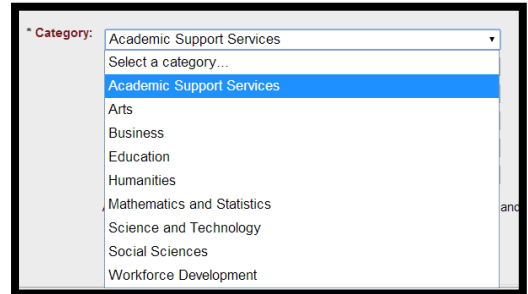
* Category: Academic Support Services

Select a category...
Academic Support Services
Arts
Business
Education
Humanities
Mathematics and Statistics
Science and Technology
Social Sciences
Workforce Development

an